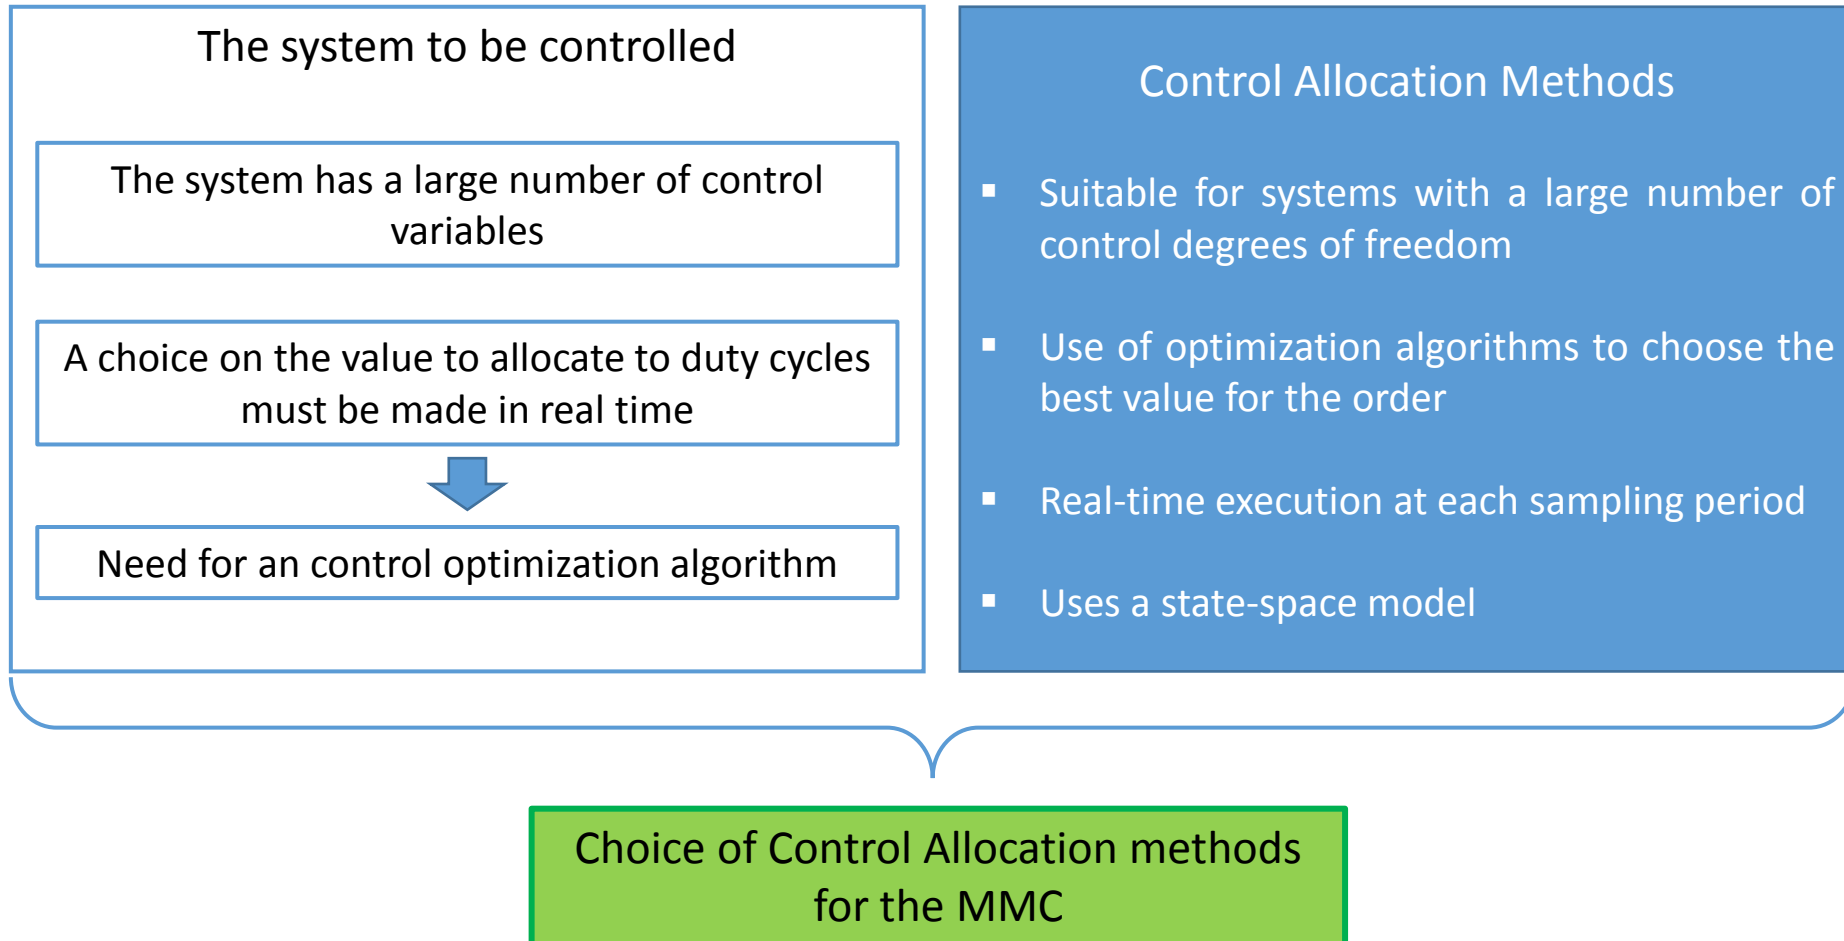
The system to be controlled

The system has a large number of control variables

A choice on the value to allocate to duty cycles must be made in real time

Need for an control optimization algorithm

Control Allocation Methods

▪ Suitable for systems with a large number of control degrees of freedom

▪ Use of optimization algorithms to choose the best value for the order

▪ Real-time execution at each sampling period

▪ Uses a state-space model

Choice of Control Allocation methods for the MMC